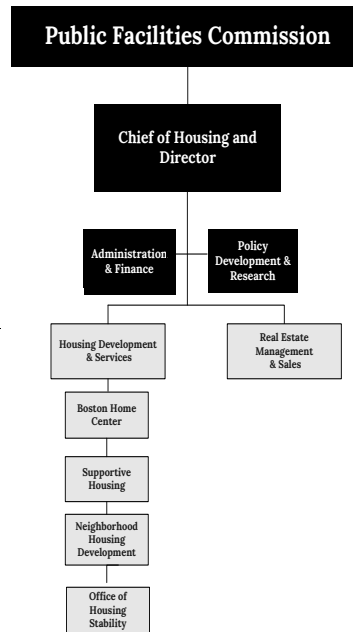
Public Facilities Commission

Chief of Housing and Director

Administration & Finance

Policy Development & Research

Housing Development & Services

Real Estate Management & Sales

Boston Home Center

Supportive Housing

Neighborhood Housing Development

Office of Housing Stability